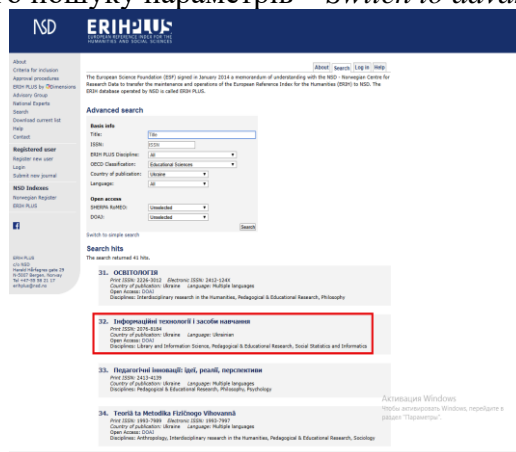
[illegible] пошуку параметрів "Switch to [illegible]

NSD ERIH PLUS
EUROPEAN REFERENCE INDEX FOR THE HUMANITIES AND SOCIAL SCIENCES

About | Search | Log in | Help

The European Science Foundation (ESF) signed in January 2014 a memorandum of understanding with the NSD - Norwegian Centre for Research Data to transfer the maintenance and operations of the European Reference Index for the Humanities (ERIH) to NSD. The ERIH database operated by NSD is called ERIH PLUS.

About
Criteria for inclusion
Approval procedures
ERIH PLUS by Dimensions
Advisory Group
National Experts
Search
Download current list
Help
Contact

Registered user
Register new user
Login
Submit new journal

NSD Indexes
Norwegian Register
ERIH PLUS

ERIH PLUS
c/o NSD
Harald Hårfagres gate 29
N-5007 Bergen, Norway
Tel +47-55 58 21 17
erihplus@nsd.no

Advanced search

Basic info
Title: Title
ISSN: ISSN
ERIH PLUS Discipline: All
OECD Classification: Educational Sciences
Country of publication: Ukraine
Language: All

Open access
SHERPA RoMEO: Unselected
DOAJ: Unselected

Search

Switch to simple search

Search hits
The search returned 41 hits.

31. ОСВІТОЛОГІЯ
Print ISSN: 2226-3012 Electronic ISSN: 2412-1241
Country of publication: Ukraine Language: Multiple languages
Open Access: DOAJ
Disciplines: Interdisciplinary research in the Humanities, Pedagogical & Educational Research, Philosophy

32. Інформаційні технології і засоби навчання
Print ISSN: 2076-8184
Country of publication: Ukraine Language: Ukrainian
Open Access: DOAJ
Disciplines: Library and Information Science, Pedagogical & Educational Research, Social Statistics and Informatics

33. Педагогічні інновації: ідеї, реалії, перспективи
Print ISSN: 2413-4139
Country of publication: Ukraine Language: Multiple languages
Disciplines: Pedagogical & Educational Research, Philosophy, Psychology

34. Teorià ta Metodika Fizičnogo Vihovannâ
Print ISSN: 1993-7989 Electronic ISSN: 1993-7997
Country of publication: Ukraine Language: Multiple languages
Open Access: DOAJ
Disciplines: Anthropology, Interdisciplinary research in the Humanities, Pedagogical & Educational Research, Sociology

Активация Windows
Чтобы активировать Windows, перейдите в раздел "Параметры".